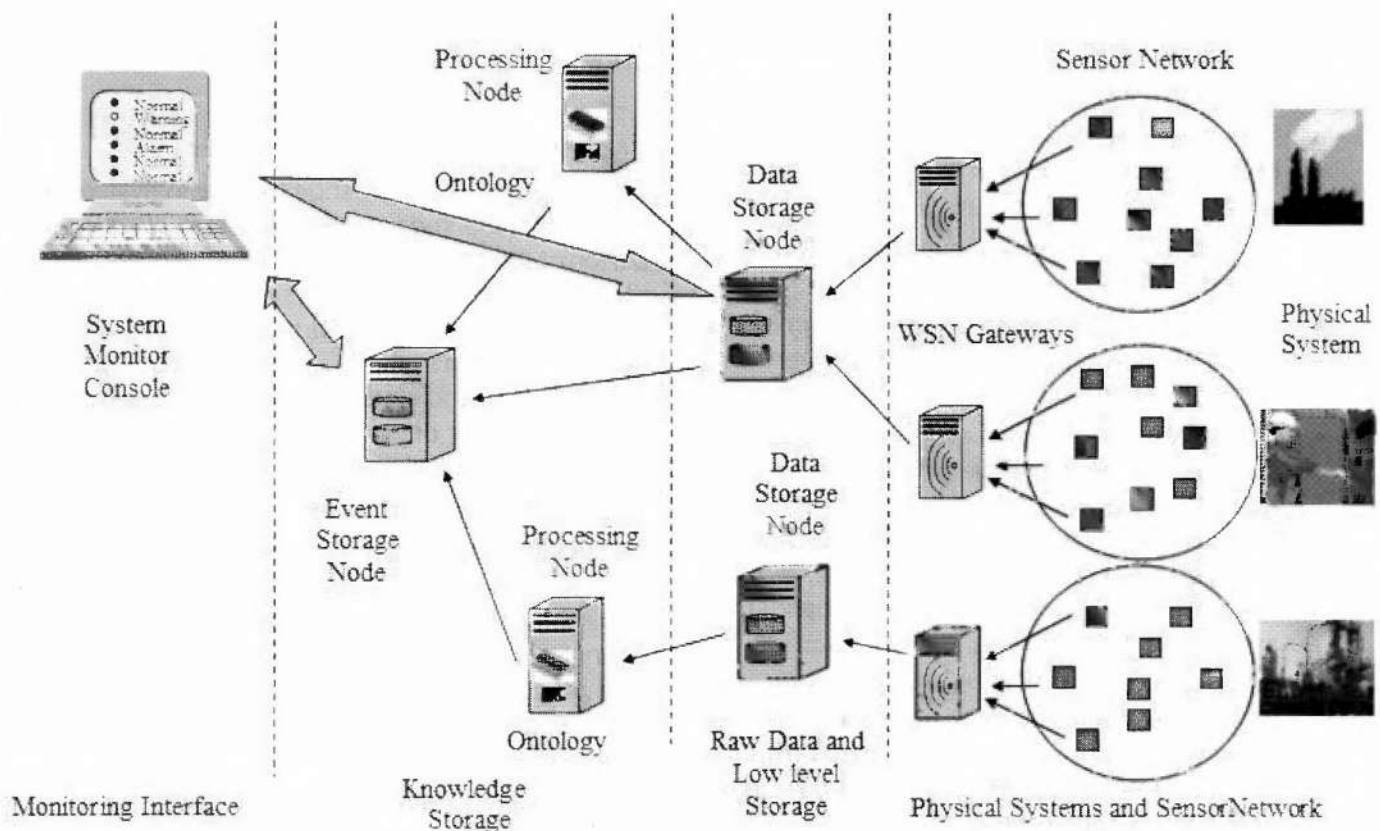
Normal
Warning
Normal
Alarm
Normal
Normal

System Monitor Console

Processing Node

Ontology

Data Storage Node

Sensor Network

Event Storage Node

WSN Gateways

Physical System

Data Storage Node

Processing Node

Ontology

Raw Data and Low level Storage

Monitoring Interface

Knowledge Storage

Physical Systems and SensorNetwork